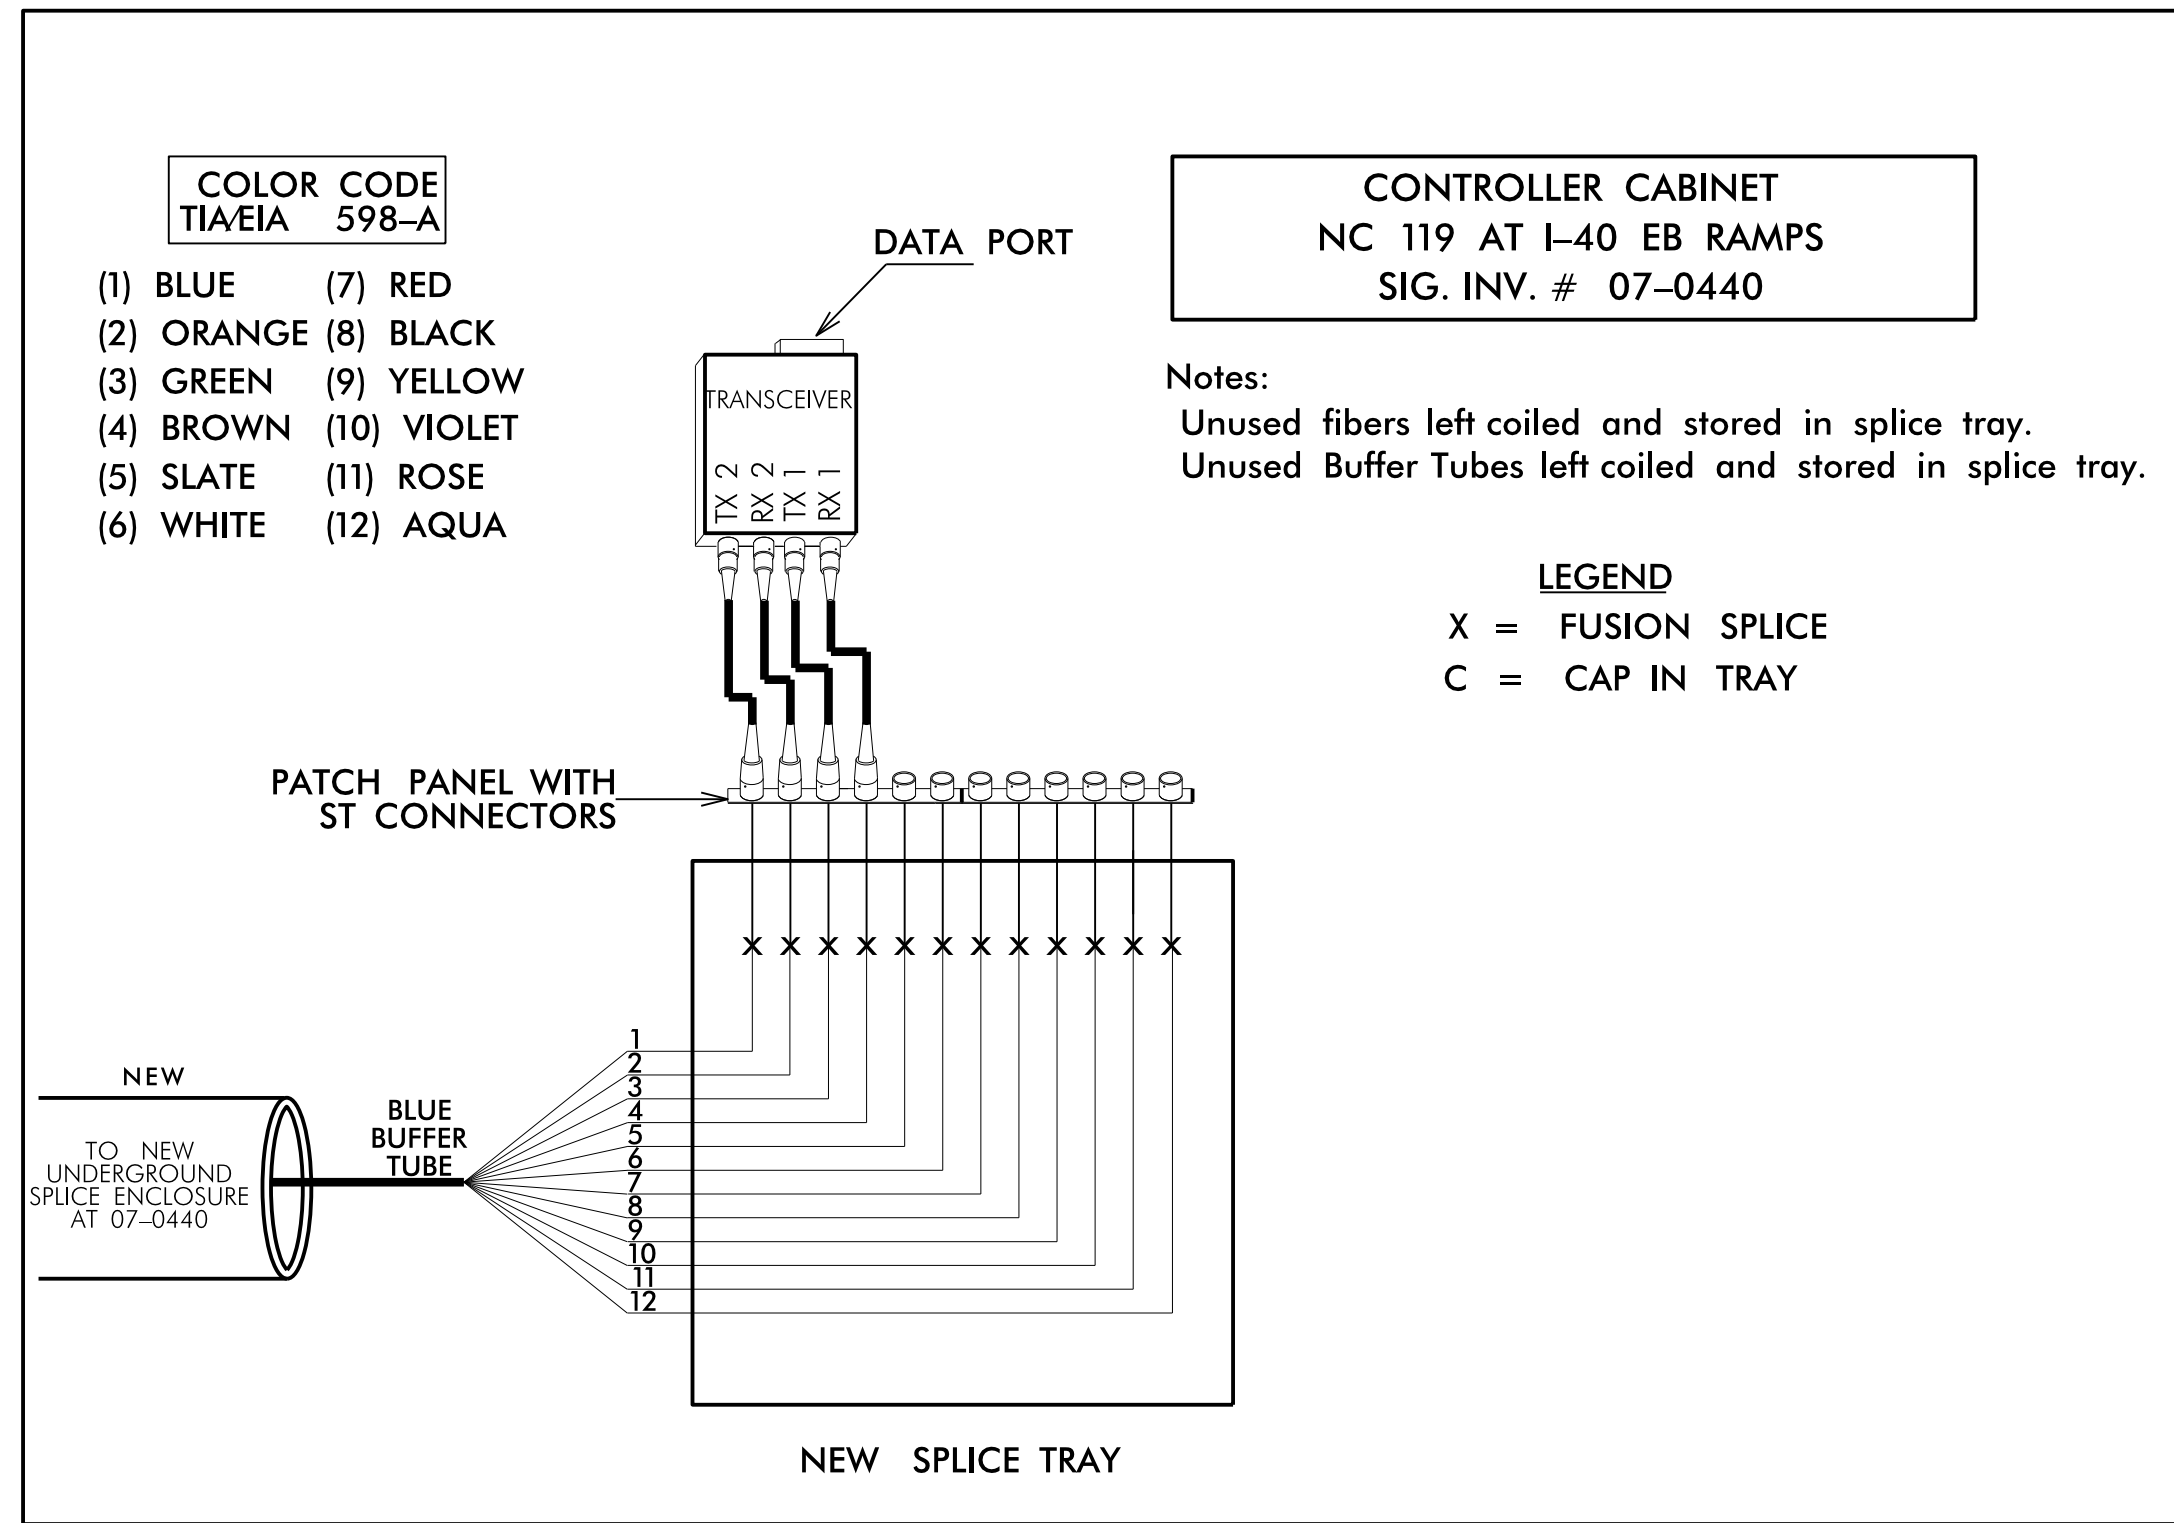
COLOR CODE
TIA/EIA 598–A

(1) BLUE
(2) ORANGE
(3) GREEN
(4) BROWN
(5) SLATE
(6) WHITE
(7) RED
(8) BLACK
(9) YELLOW
(10) VIOLET
(11) ROSE
(12) AQUA

DATA PORT

TRANSCEIVER
TX 2
RX 2
TX 1
RX 1

CONTROLLER CABINET
NC 119 AT I–40 EB RAMPS
SIG. INV. # 07–0440

Notes:
Unused fibers left coiled and stored in splice tray.
Unused Buffer Tubes left coiled and stored in splice tray.

LEGEND
X = FUSION SPLICE
C = CAP IN TRAY

PATCH PANEL WITH ST CONNECTORS

X X X X X X X X X X X X

NEW

TO NEW UNDERGROUND SPLICE ENCLOSURE AT 07–0440

BLUE BUFFER TUBE

1
2
3
4
5
6
7
8
9
10
11
12

NEW SPLICE TRAY